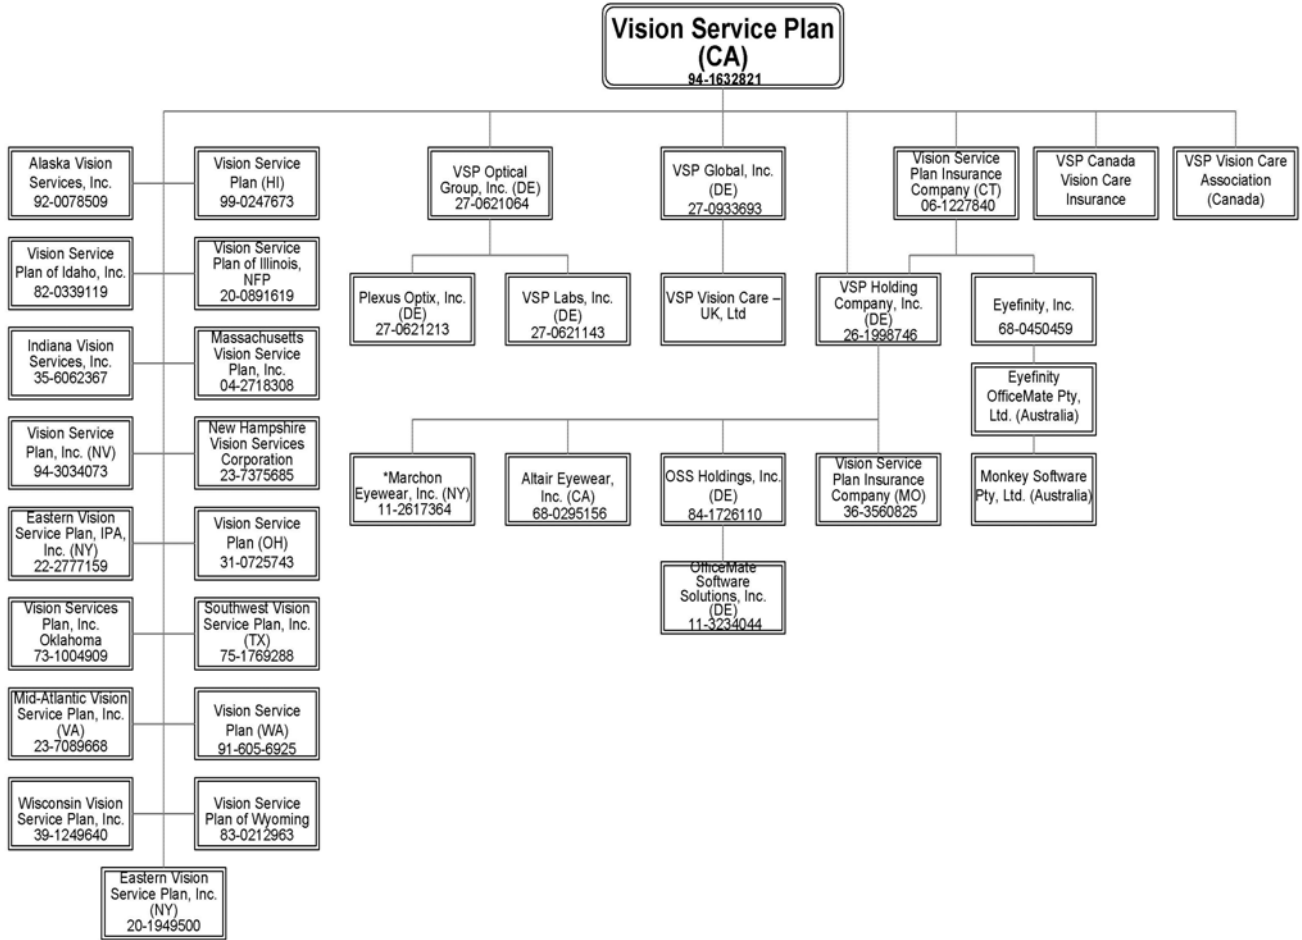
Vision Service Plan (CA)
94-1632821

Alaska Vision Services, Inc.
92-0078509

Vision Service Plan (HI)
99-0247673

Vision Service Plan of Idaho, Inc.
82-0339119

Vision Service Plan of Illinois, NFP
20-0891619

Indiana Vision Services, Inc.
35-6062367

Massachusetts Vision Service Plan, Inc.
04-2718308

Vision Service Plan, Inc. (NV)
94-3034073

New Hampshire Vision Services Corporation
23-7375685

Eastern Vision Service Plan, IPA, Inc. (NY)
22-2777159

Vision Service Plan (OH)
31-0725743

Vision Services Plan, Inc. Oklahoma
73-1004909

Southwest Vision Service Plan, Inc. (TX)
75-1769288

Mid-Atlantic Vision Service Plan, Inc. (VA)
23-7089668

Vision Service Plan (WA)
91-605-6925

Wisconsin Vision Service Plan, Inc.
39-1249640

Vision Service Plan of Wyoming
83-0212963

Eastern Vision Service Plan, Inc. (NY)
20-1949500

VSP Optical Group, Inc. (DE)
27-0621064

Plexus Optix, Inc. (DE)
27-0621213

VSP Labs, Inc. (DE)
27-0621143

VSP Global, Inc. (DE)
27-0933693

VSP Vision Care – UK, Ltd

Vision Service Plan Insurance Company (CT)
06-1227840

VSP Canada Vision Care Insurance

VSP Vision Care Association (Canada)

VSP Holding Company, Inc. (DE)
26-1998746

Eyefinity, Inc.
68-0450459

Eyefinity OfficeMate Pty, Ltd. (Australia)

Monkey Software Pty, Ltd. (Australia)

*Marchon Eyewear, Inc. (NY)
11-2617364

Altair Eyewear, Inc. (CA)
68-0295156

OSS Holdings, Inc. (DE)
84-1726110

OfficeMate Software Solutions, Inc. (DE)
11-3234044

Vision Service Plan Insurance Company (MO)
36-3560825